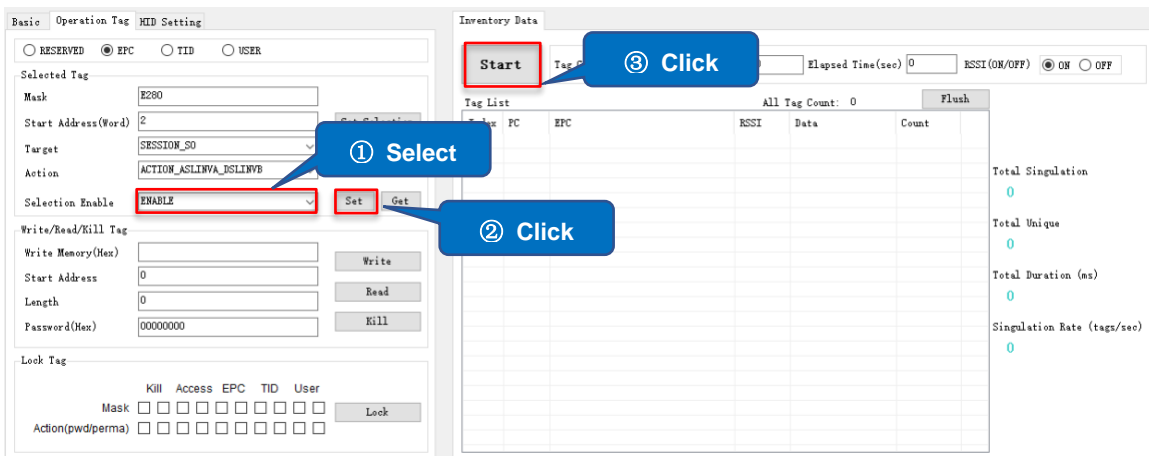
Basic Operation Tag HID Setting

RESERVED EPC TID USER

Selected Tag

Mask E280

Start Address(Word) 2

Target SESSION_S0

Action ACTION_ASLINVA_DSLINVB

Selection Enable ENABLE

Set Get

① Select

② Click

Write/Read/Kill Tag

Write Memory(Hex)

Start Address 0

Length 0

Password(Hex) 00000000

Write

Read

Kill

Lock Tag

Kill Access EPC TID User

Mask

Action(pwd/perma)

Lock

Inventory Data

Start

③ Click

Tag C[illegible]

Elapsed Time(sec) 0

RSSI(ON/OFF) ON OFF

Tag List

All Tag Count: 0

Flush

I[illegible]x PC EPC RSSI Data Count

Total Singulation
0

Total Unique
0

Total Duration (ms)
0

Singulation Rate (tags/sec)
0